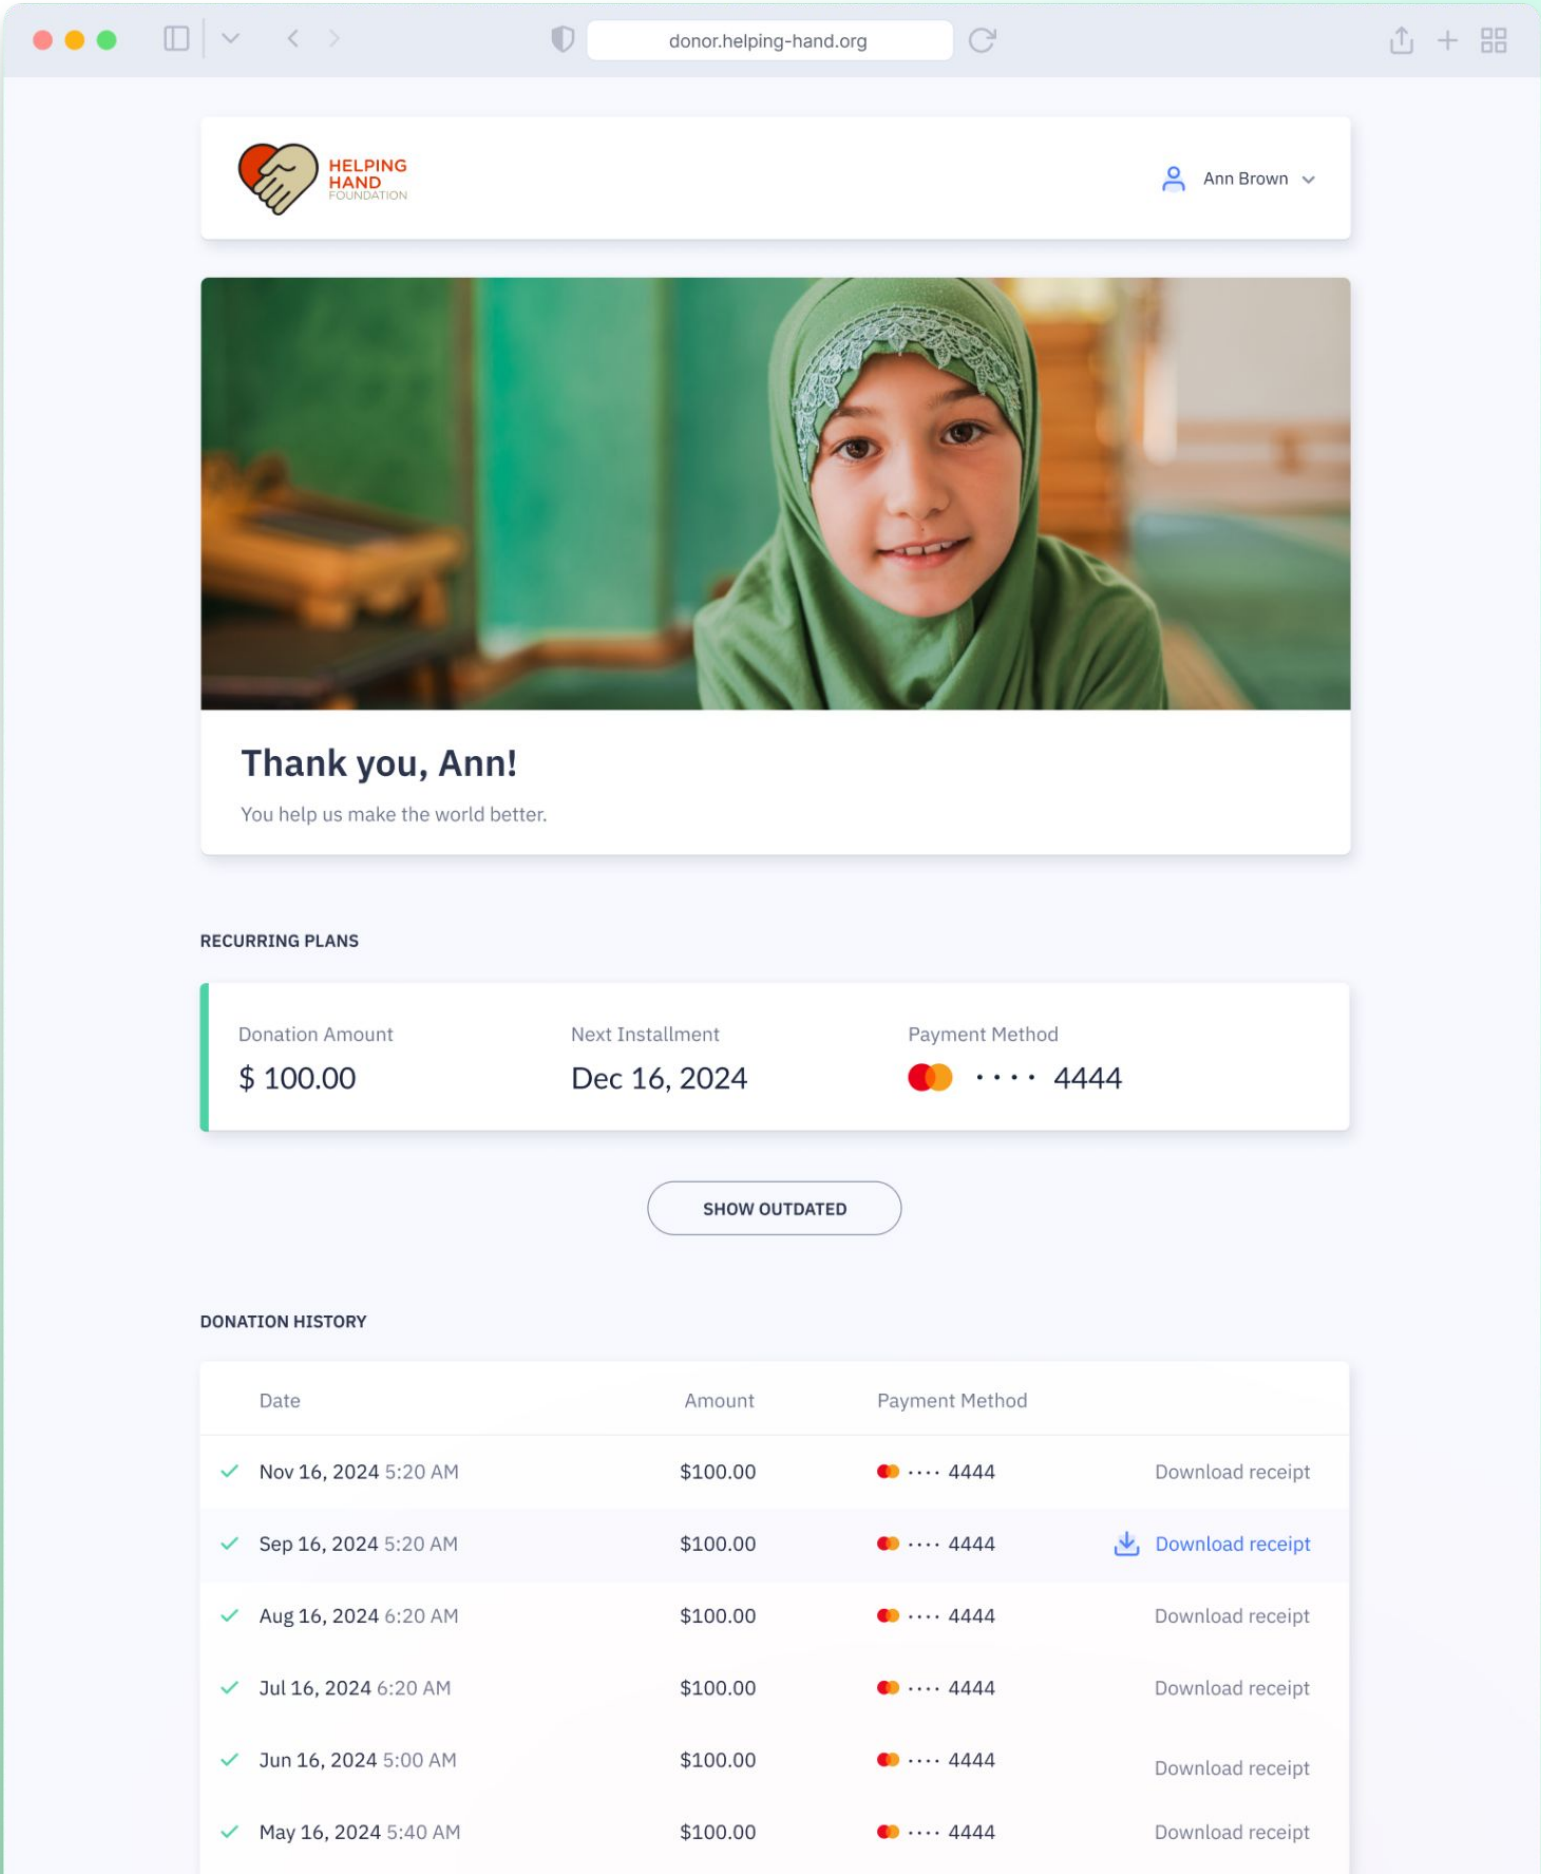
donor.helping-hand.org

HELPING HAND FOUNDATION

Ann Brown

Thank you, Ann!

You help us make the world better.

RECURRING PLANS

| Donation Amount | Next Installment | Payment Method |
|---|---|---|
| $ 100.00 | Dec 16, 2024 | •••• 4444 |

SHOW OUTDATED

DONATION HISTORY

| Date | Amount | Payment Method | |
|---|---|---|---|
| Nov 16, 2024 5:20 AM | $100.00 | •••• 4444 | Download receipt |
| Sep 16, 2024 5:20 AM | $100.00 | •••• 4444 | Download receipt |
| Aug 16, 2024 6:20 AM | $100.00 | •••• 4444 | Download receipt |
| Jul 16, 2024 6:20 AM | $100.00 | •••• 4444 | Download receipt |
| Jun 16, 2024 5:00 AM | $100.00 | •••• 4444 | Download receipt |
| May 16, 2024 5:40 AM | $100.00 | •••• 4444 | Download receipt |